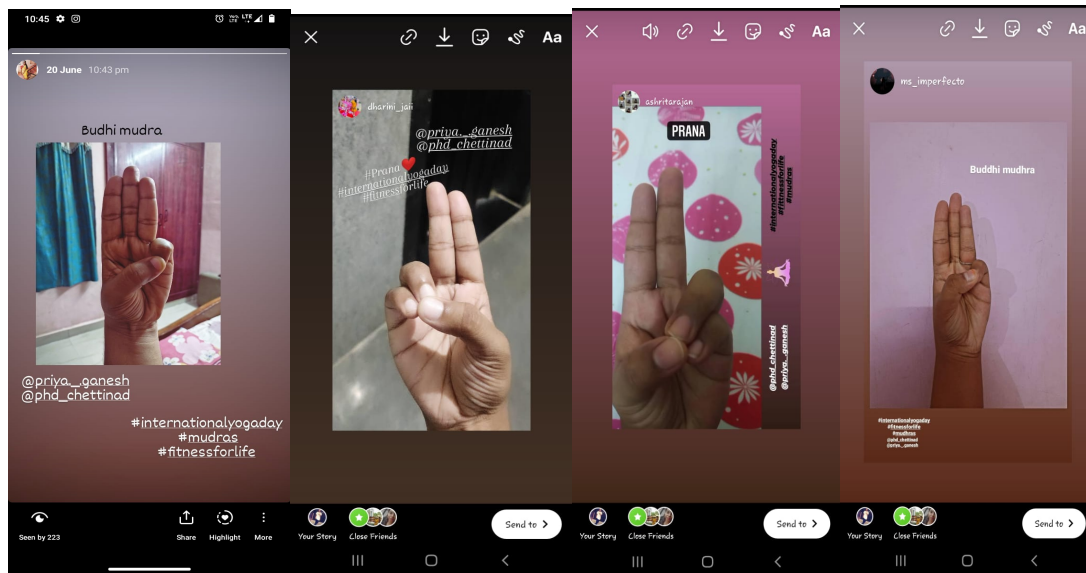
10:45

20 June 10:43 pm

Budhi mudra

@priya_.ganesh
@phd_chettinad

#internationalyogaday
#mudras
#fitnessforlife

Seen by 223

Share Highlight More

Aa

dharini_jaii

@priya_.ganesh
@phd_chettinad

#Prana
#internationalyogaday
#fitnessforlife

Your Story Close Friends Send to

Aa

ashritarajan

PRANA

#internationalyogaday
#fitnessforlife
#mudras

@phd_chettinad
@priya_.ganesh

Your Story Close Friends Send to

ms_imperfecto

Buddhi mudhra

#internationalyogaday
#fitnessforlife
#mudras
@phd_chettinad
@priya_.ganesh

Your Story Close Friends Send to